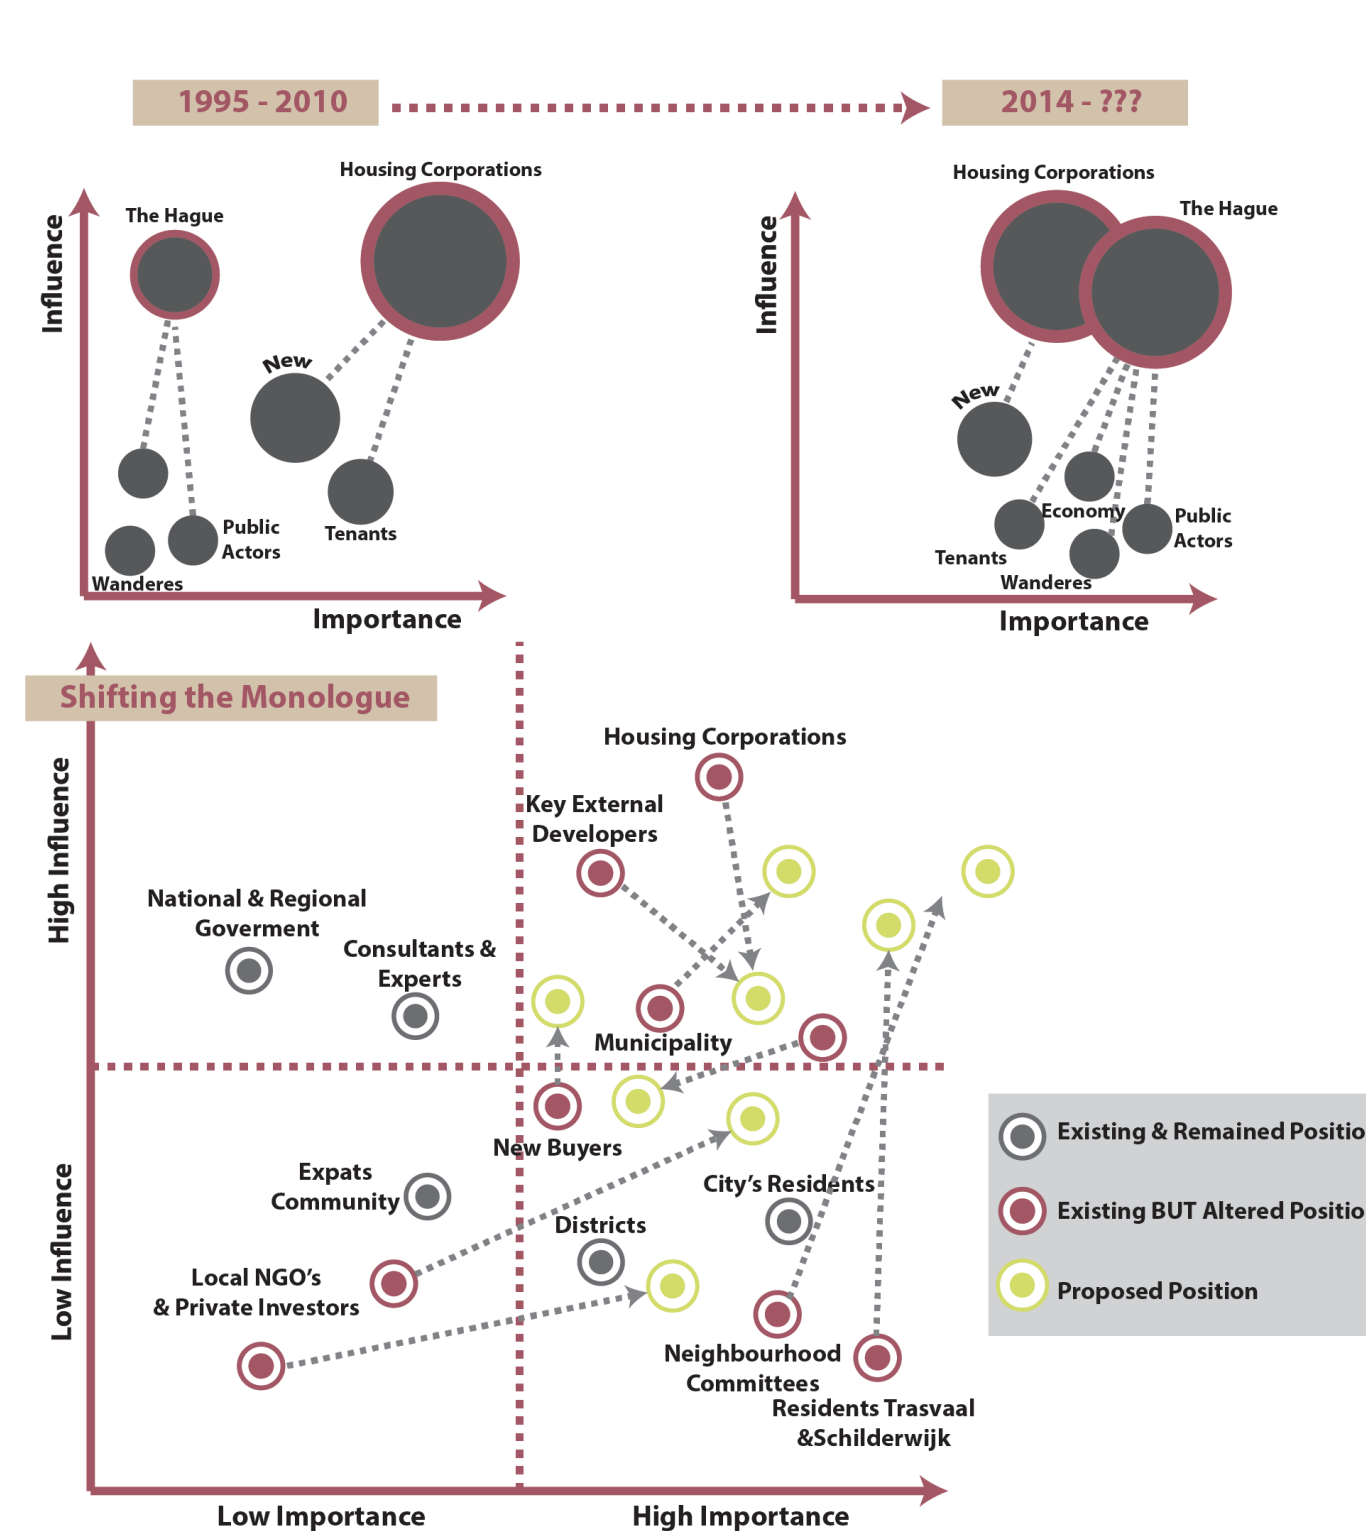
1995 - 2010

2014 - ???

Influence

Housing Corporations

The Hague

New

Tenants

Public Actors

Wanderes

Importance

Influence

Housing Corporations

The Hague

New

Economy

Public Actors

Tenants

Wanderes

Importance

Shifting the Monologue

High Influence

Low Influence

Housing Corporations

Key External Developers

National & Regional Goverment

Consultants & Experts

Municipality

New Buyers

Expats Community

City's Residents

Districts

Local NGO's & Private Investors

Neighbourhood Committees

Residents Trasvaal &Schilderwijk

Low Importance

High Importance

Existing & Remained Positio

Existing BUT Altered Positio

Proposed Position